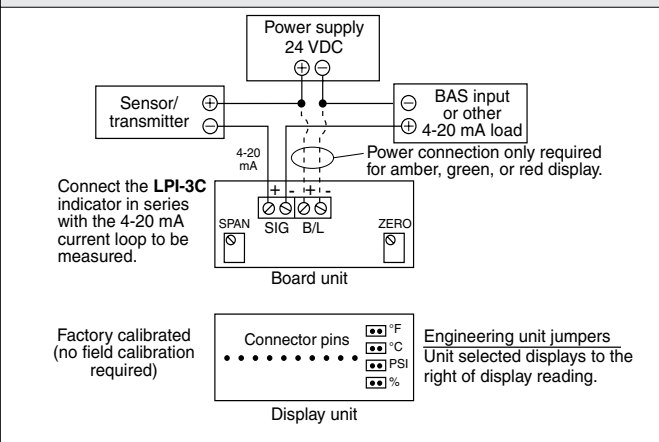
Power supply
24 VDC
⊕ ⊖

Sensor/
transmitter ⊕ ⊖

⊖ BAS input
or other
⊕ 4-20 mA load

4-20
mA

Power connection only required for amber, green, or red display.

Connect the **LPI-3C** indicator in series with the 4-20 mA current loop to be measured.

+ - + -
SPAN SIG B/L ZERO

Board unit

Factory calibrated (no field calibration required)

Connector pins

°F
°C
PSI
%

Engineering unit jumpers
Unit selected displays to the right of display reading.

Display unit